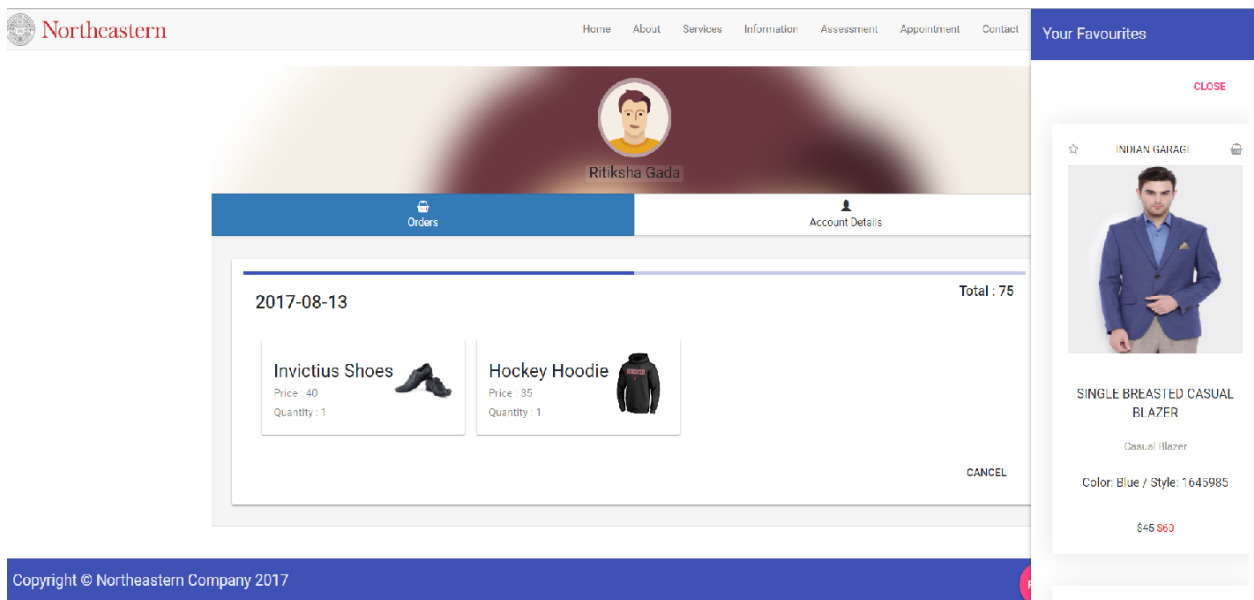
Northeastern

Home About Services Information Assessment Appointment Contact

Your Favourites

CLOSE

Ritiksha Gada

Orders

Account Details

2017-08-13

Total : 75

Invictius Shoes
Price : 40
Quantity : 1

Hockey Hoodie
Price : 35
Quantity : 1

CANCEL

INDIAN GARAGE

SINGLE BREASTED CASUAL BLAZER

Casual Blazer

Color: Blue / Style: 1645985

$45 $60

Copyright © Northeastern Company 2017